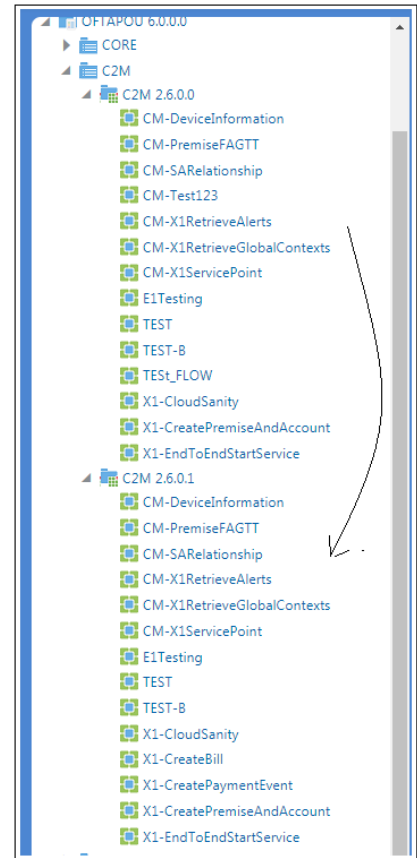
OFTAPOU 6.0.0.0
CORE
C2M
C2M 2.6.0.0
CM-DeviceInformation
CM-PremiseFAGTT
CM-SARelationship
CM-Test123
CM-X1RetrieveAlerts
CM-X1RetrieveGlobalContexts
CM-X1ServicePoint
E1Testing
TEST
TEST-B
TESt_FLOW
X1-CloudSanity
X1-CreatePremiseAndAccount
X1-EndToEndStartService
C2M 2.6.0.1
CM-DeviceInformation
CM-PremiseFAGTT
CM-SARelationship
CM-X1RetrieveAlerts
CM-X1RetrieveGlobalContexts
CM-X1ServicePoint
E1Testing
TEST
TEST-B
X1-CloudSanity
X1-CreateBill
X1-CreatePaymentEvent
X1-CreatePremiseAndAccount
X1-EndToEndStartService